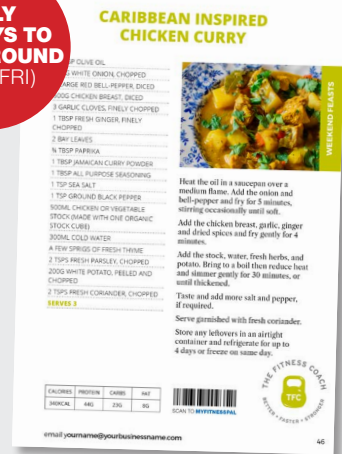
LY
YS TO
ROUND
FRI)

CARIBBEAN INSPIRED CHICKEN CURRY

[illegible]P OLIVE OIL
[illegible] WHITE ONION, CHOPPED
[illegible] LARGE RED BELL-PEPPER, DICED
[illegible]0G CHICKEN BREAST, DICED
3 GARLIC CLOVES, FINELY CHOPPED
1 TBSP FRESH GINGER, FINELY CHOPPED
2 BAY LEAVES
½ TBSP PAPRIKA
1 TBSP JAMAICAN CURRY POWDER
1 TBSP ALL PURPOSE SEASONING
1 TSP SEA SALT
1 TSP GROUND BLACK PEPPER
500ML CHICKEN OR VEGETABLE STOCK (MADE WITH ONE ORGANIC STOCK CUBE)
300ML COLD WATER
A FEW SPRIGS OF FRESH THYME
2 TSPS FRESH PARSLEY, CHOPPED
200G WHITE POTATO, PEELED AND CHOPPED
2 TSPS FRESH CORIANDER, CHOPPED
SERVES 3

WEEKEND FEASTS

Heat the oil in a saucepan over a medium flame. Add the onion and bell-pepper and fry for 5 minutes, stirring occasionally until soft.

Add the chicken breast, garlic, ginger and dried spices and fry gently for 4 minutes.

Add the stock, water, fresh herbs, and potato. Bring to a boil then reduce heat and simmer gently for 30 minutes, or until thickened.

Taste and add more salt and pepper, if required.

Serve garnished with fresh coriander.

Store any leftovers in an airtight container and refrigerate for up to 4 days or freeze on same day.

| CALORIES | PROTEIN | CARBS | FAT |
|---|---|---|---|
| 390KCAL | 44G | 23G | 8G |

SCAN TO MYFITNESSPAL

THE FITNESS COACH
TFC
BETTER • FASTER • STRONGER

email yourname@yourbusinessname.com

46